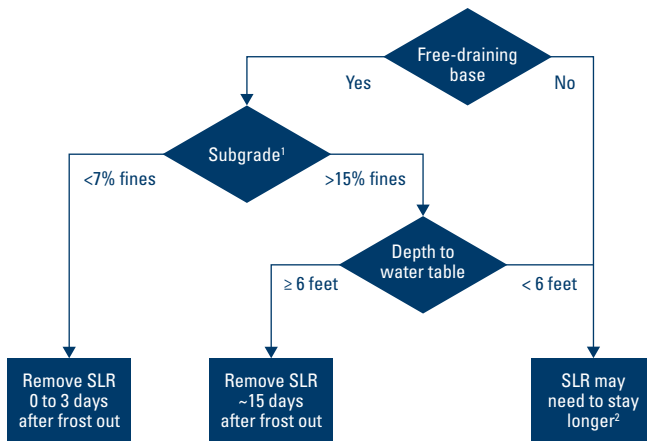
Free-draining base

Yes

No

Subgrade$^1$

<7% fines

>15% fines

Depth to water table

≥ 6 feet

< 6 feet

Remove SLR 0 to 3 days after frost out

Remove SLR ~15 days after frost out

SLR may need to stay longer$^2$